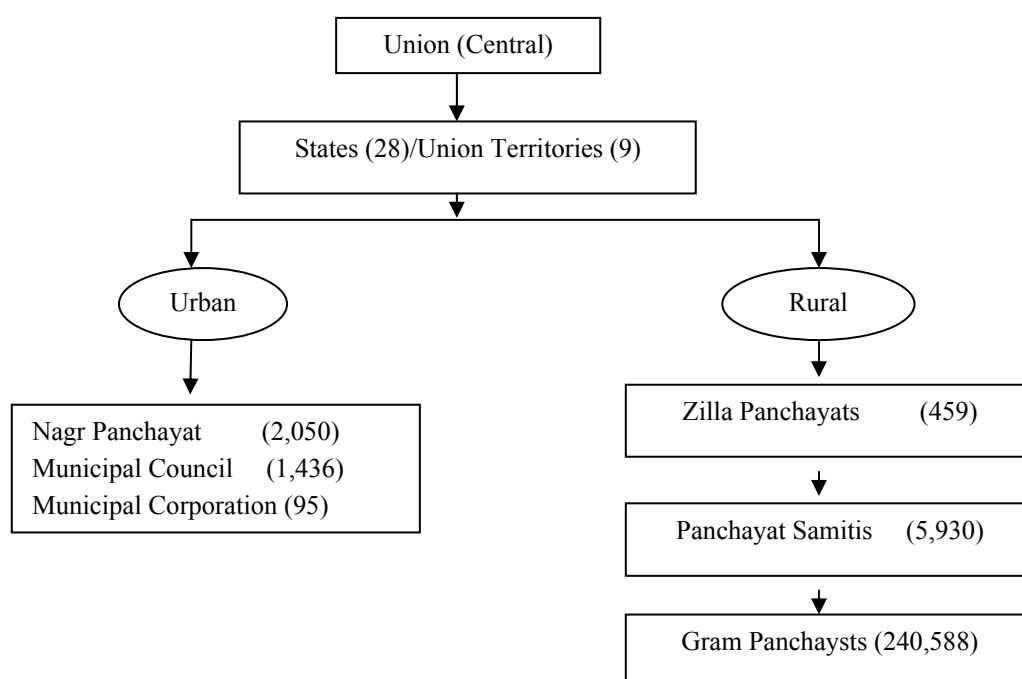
Union (Central)

States (28)/Union Territories (9)

Urban

Rural

Nagr Panchayat (2,050)
Municipal Council (1,436)
Municipal Corporation (95)

Zilla Panchayats (459)

Panchayat Samitis (5,930)

Gram Panchaysts (240,588)